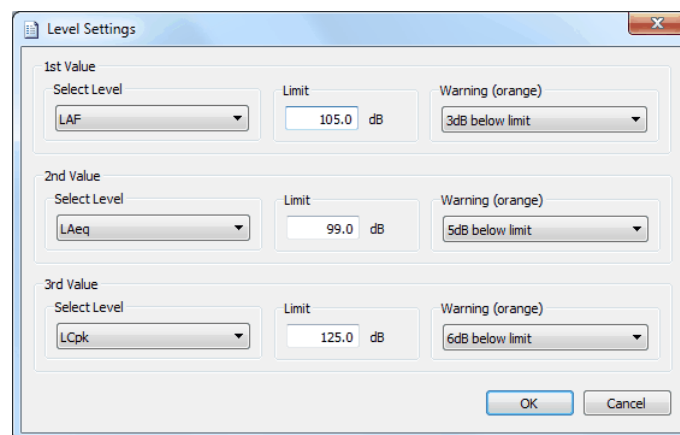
Level Settings

1st Value
Select Level
LAF
Limit
105.0 dB
Warning (orange)
3dB below limit

2nd Value
Select Level
LAeq
Limit
99.0 dB
Warning (orange)
5dB below limit

3rd Value
Select Level
LCpk
Limit
125.0 dB
Warning (orange)
6dB below limit

OK
Cancel